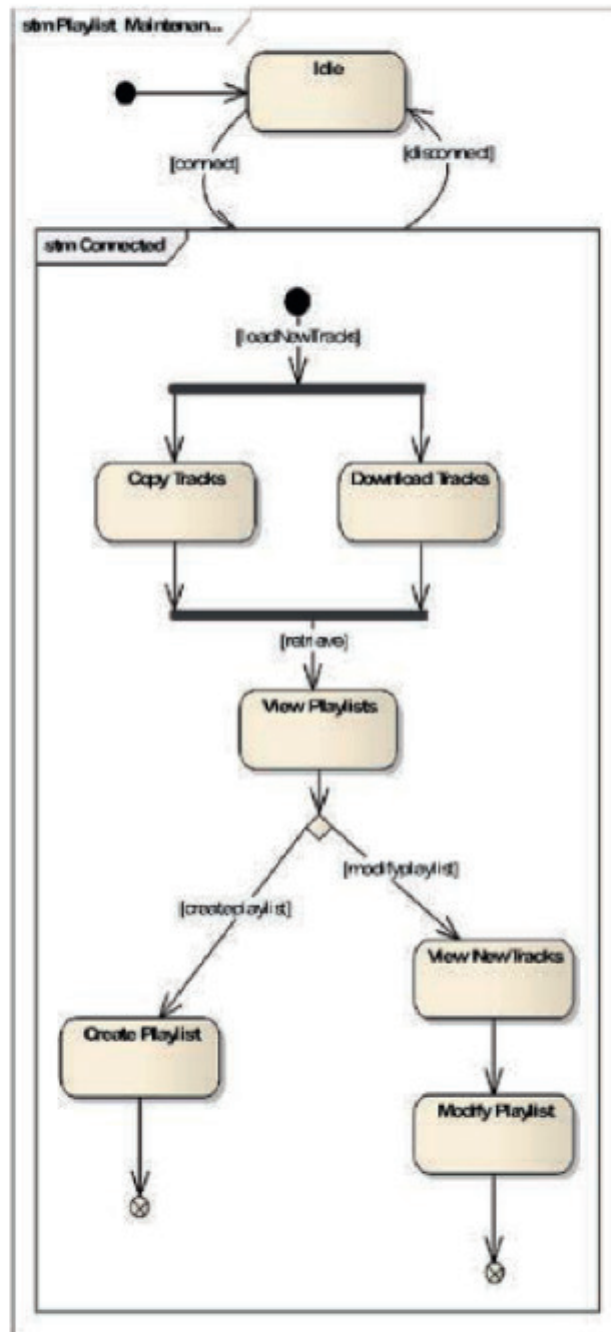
stm Playlist Maintenan...

Idle

[connect]

[disconnect]

stm Connected

[loadNewTracks]

Copy Tracks

Download Tracks

[retrieve]

View Playlists

[modifyplaylist]

[createplaylist]

View NewTracks

Create Playlist

Modify Playlist